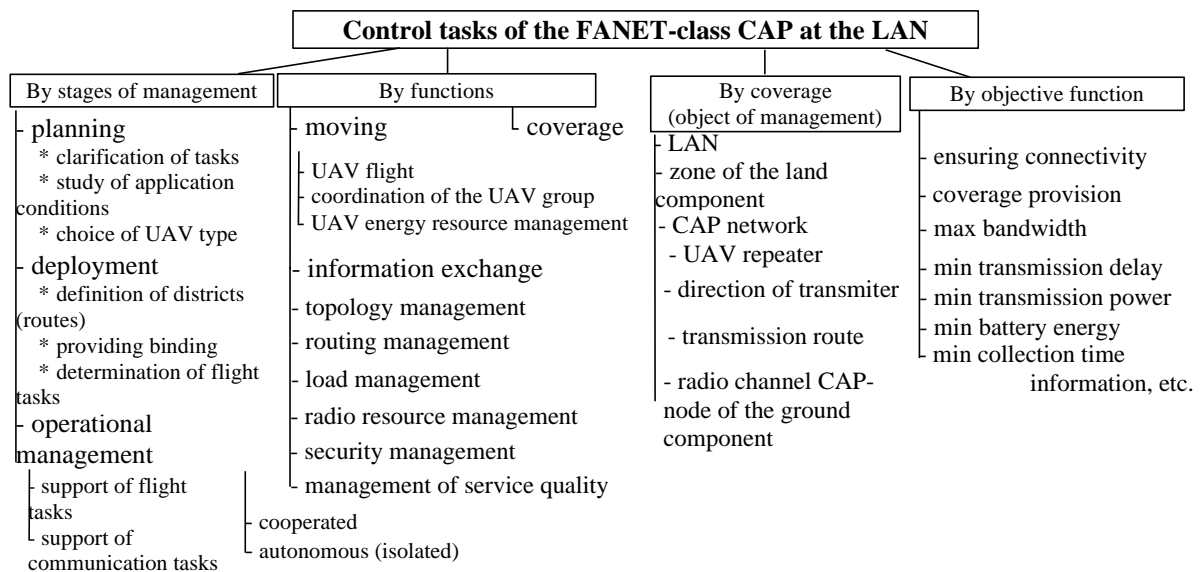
Control tasks of the FANET-class CAP at the LAN

By stages of management

- planning
* clarification of tasks
* study of application conditions
* choice of UAV type
- deployment
* definition of districts (routes)
* providing binding
* determination of flight tasks
- operational management
- support of flight tasks
- support of communication tasks
- cooperated
- autonomous (isolated)

By functions

- moving
- coverage
UAV flight
coordination of the UAV group
UAV energy resource management
- information exchange
- topology management
- routing management
- load management
- radio resource management
- security management
- management of service quality

By coverage (object of management)

- LAN
- zone of the land component
- CAP network
- UAV repeater
- direction of transmiter
- transmission route
- radio channel CAP-node of the ground component

By objective function

- ensuring connectivity
- coverage provision
- max bandwidth
- min transmission delay
- min transmission power
- min battery energy
- min collection time information, etc.